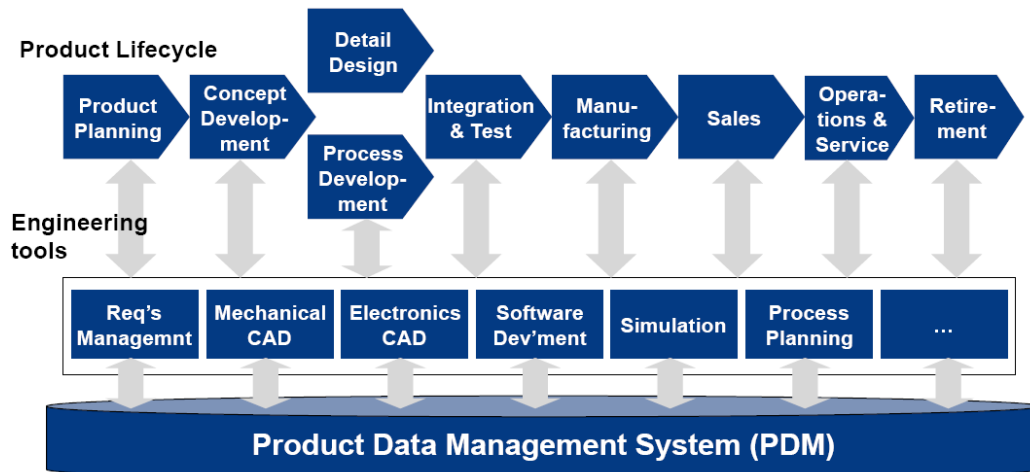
Product Lifecycle

Product Planning

Concept Development

Detail Design

Process Development

Integration & Test

Manufacturing

Sales

Operations & Service

Retirement

Engineering tools

Req's Managemnt

Mechanical CAD

Electronics CAD

Software Dev'ment

Simulation

Process Planning

...

Product Data Management System (PDM)